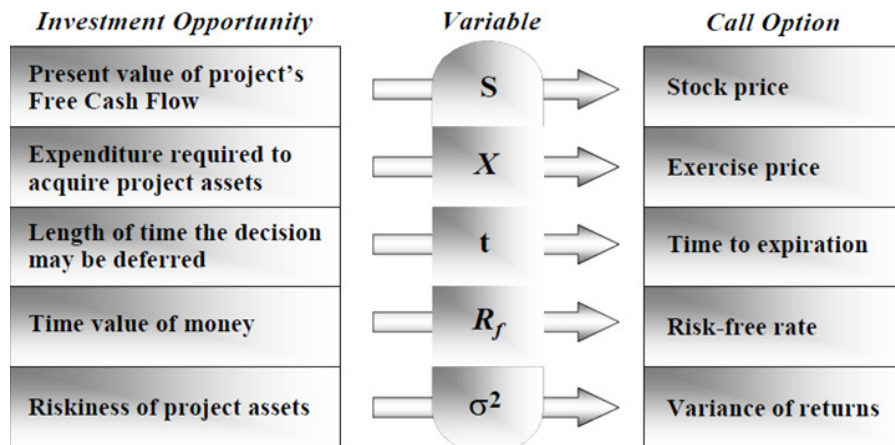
| Investment Opportunity | Variable | Call Option |
|---|---|---|
| Present value of project's Free Cash Flow | S | Stock price |
| Expenditure required to acquire project assets | $X$ | Exercise price |
| Length of time the decision may be deferred | t | Time to expiration |
| Time value of money | $R_f$ | Risk-free rate |
| Riskiness of project assets | $\sigma^2$ | Variance of returns |